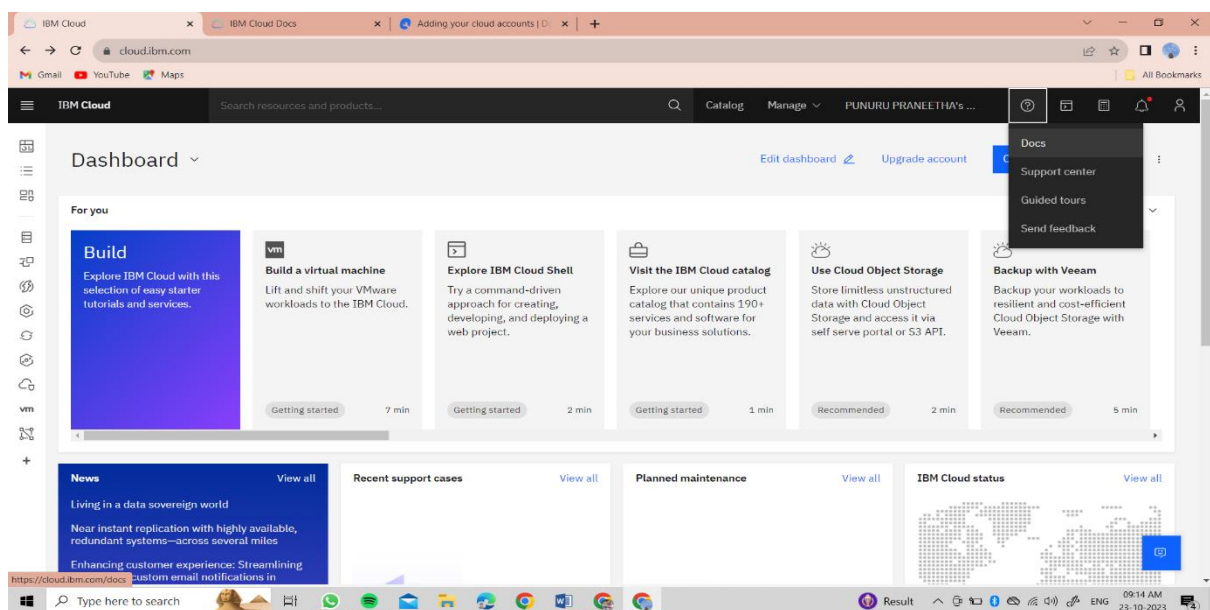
IBM Cloud × IBM Cloud Docs × Adding your cloud accounts | D × +

cloud.ibm.com

Gmail YouTube Maps All Bookmarks

IBM Cloud Search resources and products... Catalog Manage PUNURU PRANEETHA's ...

Docs
Support center
Guided tours
Send feedback

Dashboard

Edit dashboard Upgrade account

For you

Build
Explore IBM Cloud with this selection of easy starter tutorials and services.

vm
Build a virtual machine
Lift and shift your VMware workloads to the IBM Cloud.
Getting started 7 min

Explore IBM Cloud Shell
Try a command-driven approach for creating, developing, and deploying a web project.
Getting started 2 min

Visit the IBM Cloud catalog
Explore our unique product catalog that contains 190+ services and software for your business solutions.
Getting started 1 min

Use Cloud Object Storage
Store limitless unstructured data with Cloud Object Storage and access it via self serve portal or S3 API.
Recommended 2 min

Backup with Veeam
Backup your workloads to resilient and cost-efficient Cloud Object Storage with Veeam.
Recommended 5 min

News View all
Living in a data sovereign world
Near instant replication with highly available, redundant systems—across several miles
Enhancing customer experience: Streamlining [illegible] custom email notifications in

Recent support cases View all

Planned maintenance View all

IBM Cloud status View all

https://cloud.ibm.com/docs

Type here to search

Result ENG 09:14 AM 23-10-2023
vm